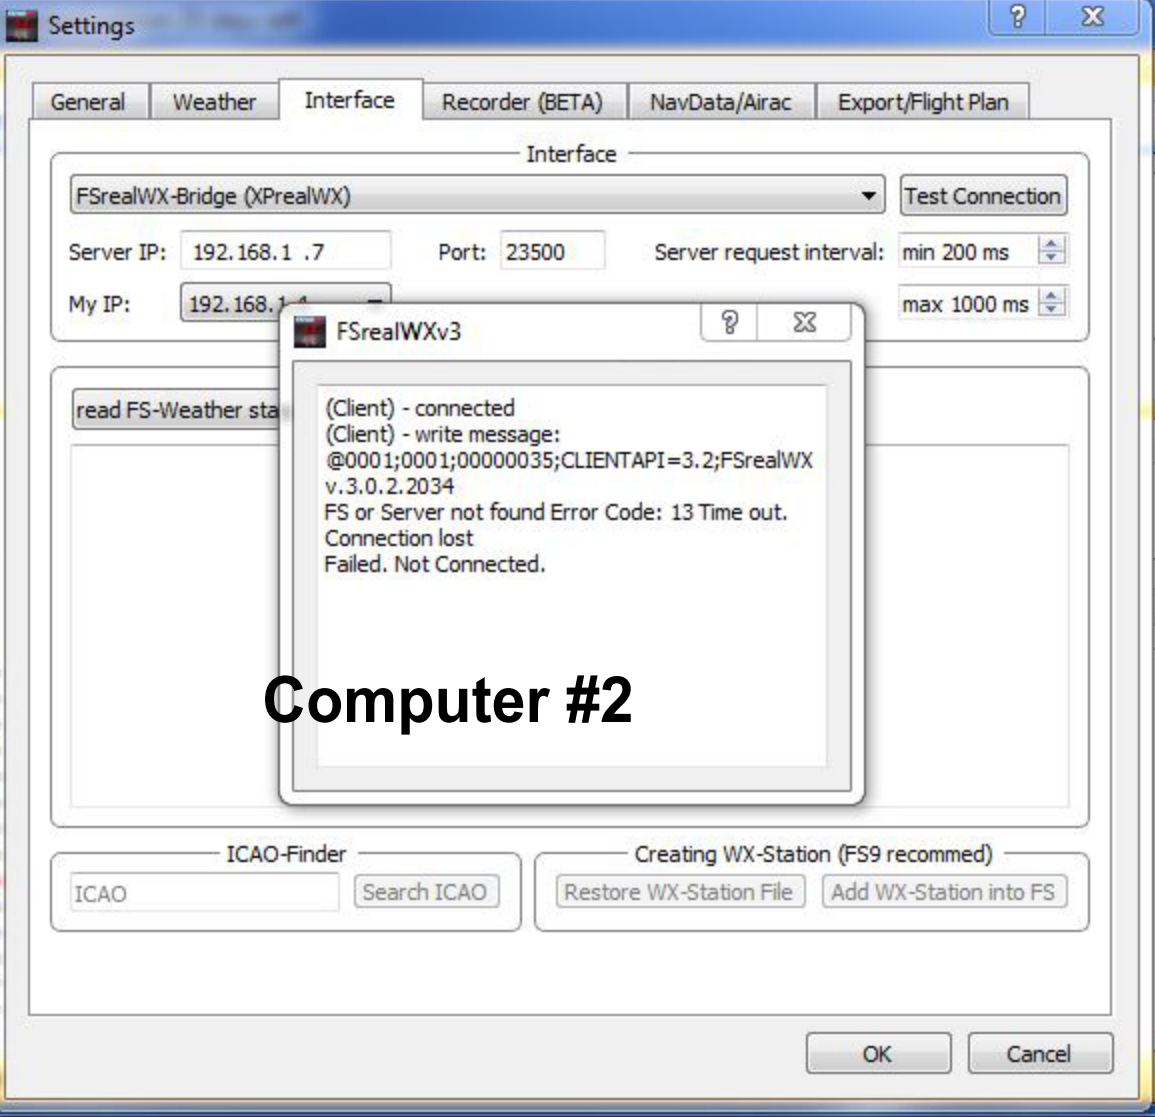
Settings ? X

General | Weather | Interface | Recorder (BETA) | NavData/Airac | Export/Flight Plan

Interface

FSrealWX-Bridge (XPrealWX)

Test Connection

Server IP: 192.168.1 .7 Port: 23500 Server request interval: min 200 ms

My IP: 192.168.1.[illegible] max 1000 ms

read FS-Weather sta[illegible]

FSrealWXv3 ? X

(Client) - connected
(Client) - write message:
@0001;0001;00000035;CLIENTAPI=3.2;FSrealWX v.3.0.2.2034
FS or Server not found Error Code: 13 Time out.
Connection lost
Failed. Not Connected.

Computer #2

ICAO-Finder

ICAO

Search ICAO

Creating WX-Station (FS9 recommed)

Restore WX-Station File

Add WX-Station into FS

OK

Cancel